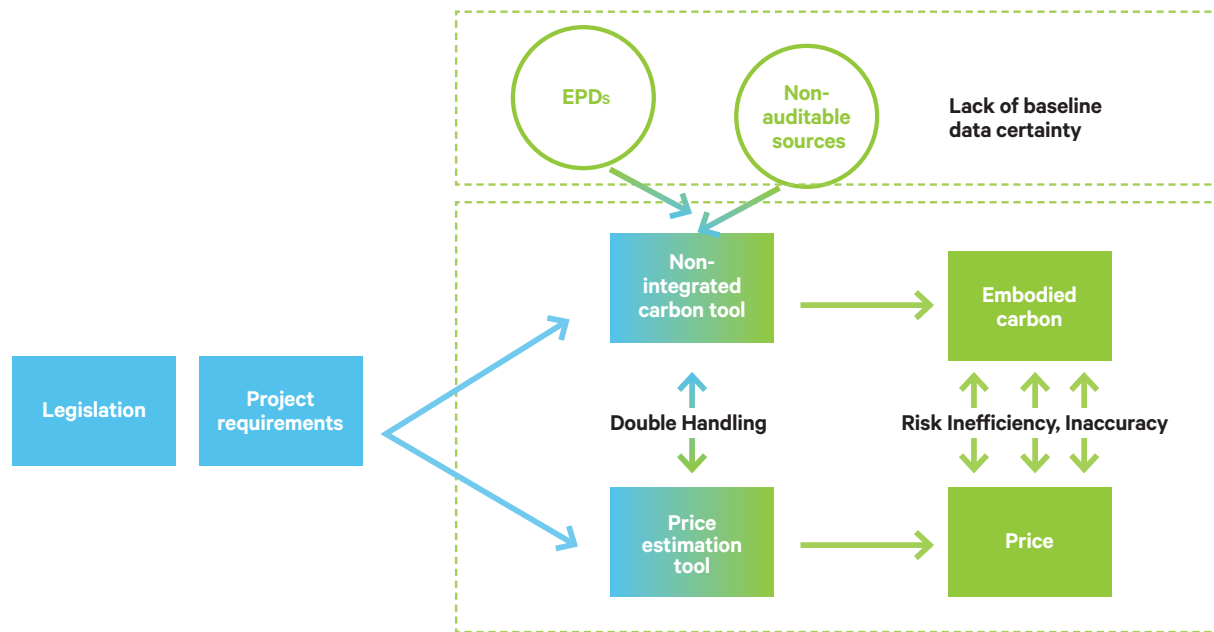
EPDs

Non-auditable sources

Lack of baseline data certainty

Legislation

Project requirements

Non-integrated carbon tool

Embodied carbon

Double Handling

Risk Inefficiency, Inaccuracy

Price estimation tool

Price